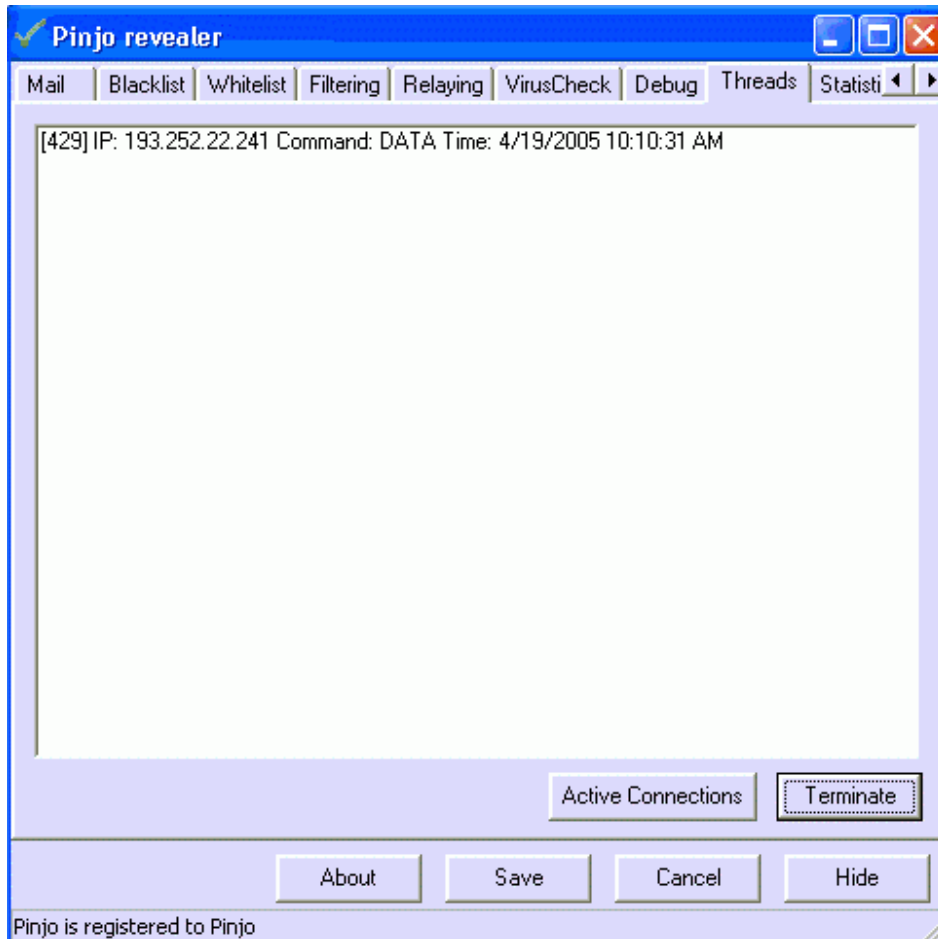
Pinjo revealer

Mail | Blacklist | Whitelist | Filtering | Relaying | VirusCheck | Debug | Threads | Statisti

[429] IP: 193.252.22.241 Command: DATA Time: 4/19/2005 10:10:31 AM

Active Connections

Terminate

About

Save

Cancel

Hide

Pinjo is registered to Pinjo